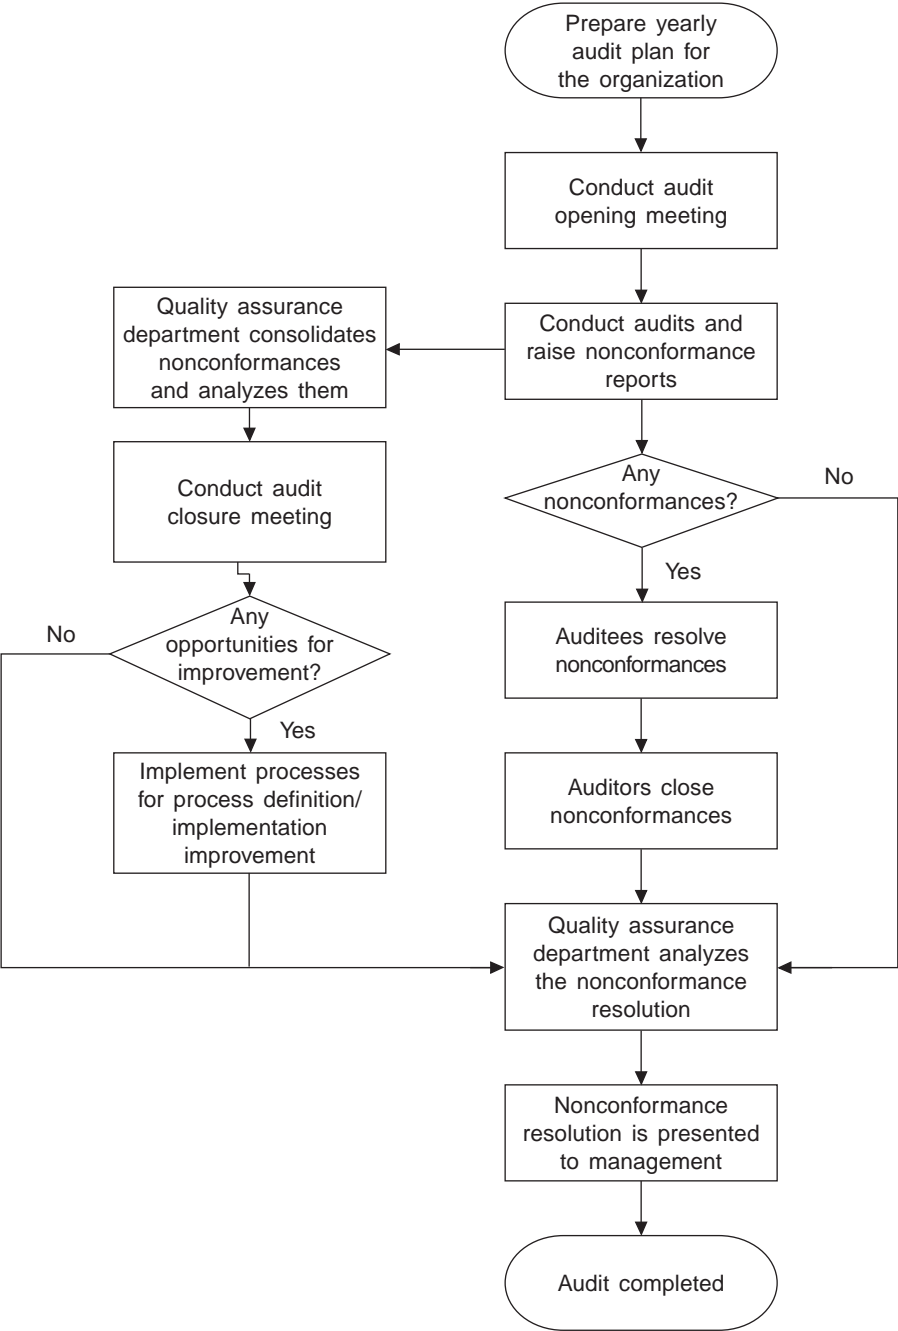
Prepare yearly audit plan for the organization

Conduct audit opening meeting

Quality assurance department consolidates nonconformances and analyzes them

Conduct audits and raise nonconformance reports

Any nonconformances?

No

Conduct audit closure meeting

Yes

No

Any opportunities for improvement?

Auditees resolve nonconformances

Yes

Implement processes for process definition/ implementation improvement

Auditors close nonconformances

Quality assurance department analyzes the nonconformance resolution

Nonconformance resolution is presented to management

Audit completed